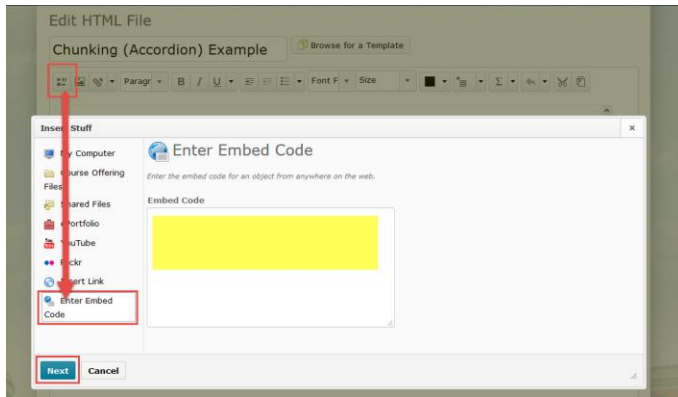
Edit HTML File

Chunking (Accordion) Example

Browse for a Template

Paragr Font F Size

Insert Stuff

My Computer

Course Offering Files

Shared Files

ePortfolio

YouTube

Flickr

Insert Link

Enter Embed Code

Enter Embed Code

Enter the embed code for an object from anywhere on the web.

Embed Code

Next Cancel